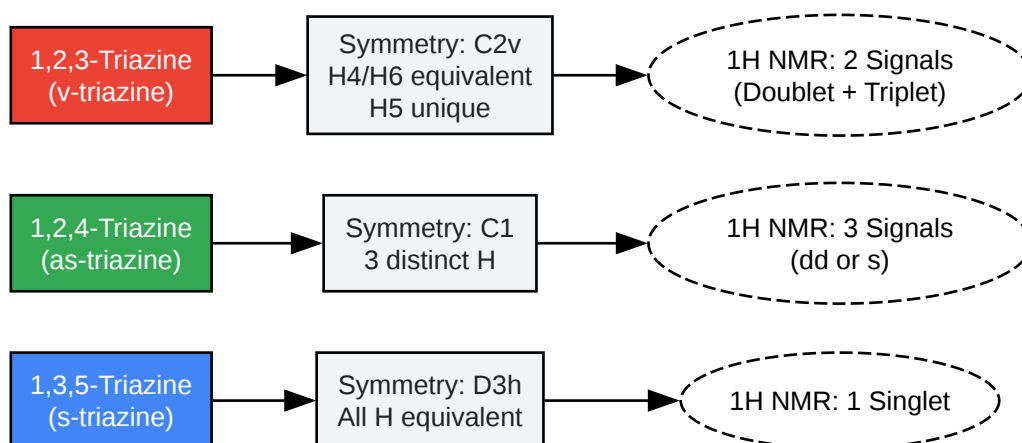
1,2,3-Triazine
(v-triazine)

Symmetry: C2v
H4/H6 equivalent
H5 unique

1H NMR: 2 Signals
(Doublet + Triplet)

1,2,4-Triazine
(as-triazine)

Symmetry: C1
3 distinct H

1H NMR: 3 Signals
(dd or s)

1,3,5-Triazine
(s-triazine)

Symmetry: D3h
All H equivalent

1H NMR: 1 Singlet